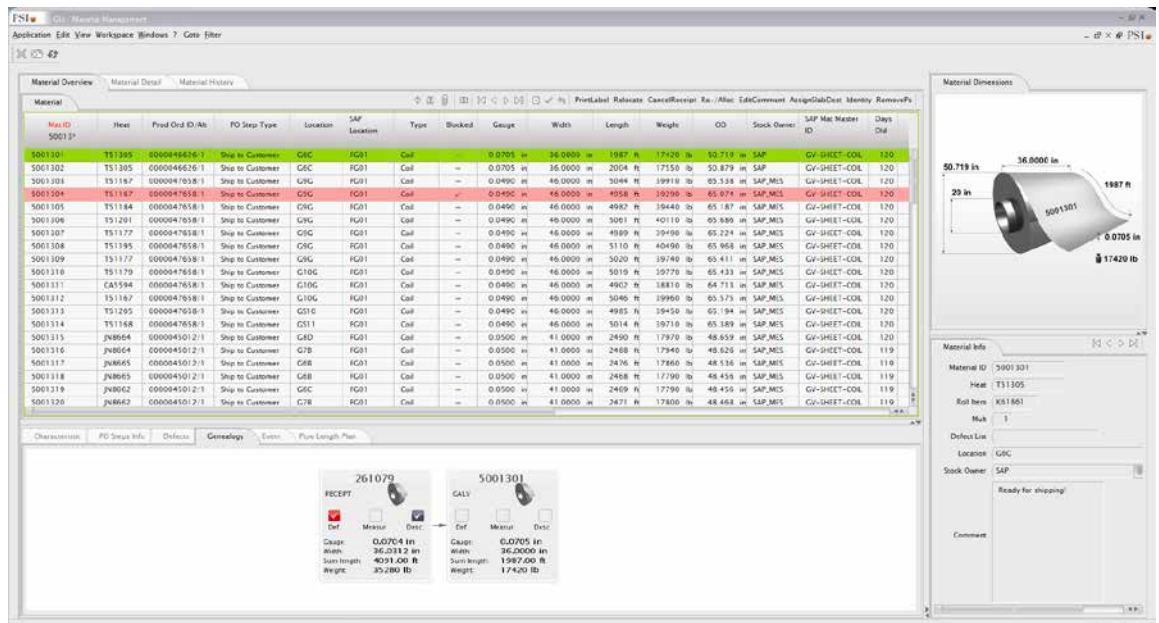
FSI GI: Material Management

Application Edit View Workspace Windows ? Goto Filter

Material Overview | Material Detail | Material History

Material

PrintLabel Relocate CancelReceipt Re-/Alloc EditComment AssignSlabDest Identity RemovePs

| Mat ID 50013* | Heat | Prod Ord ID/Alt | PO Step Type | Location | SAP Location | Type | Blocked | Gauge | Width | Length | Weight | OD | Stock Owner | SAP Mat Master ID | Days Old |
|---|---|---|---|---|---|---|---|---|---|---|---|---|---|---|---|
| 5001301 | T51305 | 0000046626/1 | Ship to Customer | G6C | FG01 | Coil | – | 0.0705 in | 36.0000 in | 1987 ft | 17420 lb | 50.719 in | SAP | GV-SHEET-COIL | 120 |
| 5001302 | T51305 | 0000046626/1 | Ship to Customer | G6C | FG01 | Coil | – | 0.0705 in | 36.0000 in | 2004 ft | 17550 lb | 50.879 in | SAP | GV-SHEET-COIL | 120 |
| 5001303 | T51167 | 0000047658/1 | Ship to Customer | G9G | FG01 | Coil | – | 0.0490 in | 46.0000 in | 5044 ft | 39910 lb | 65.538 in | SAP_MES | GV-SHEET-COIL | 120 |
| 5001304 | T51167 | 0000047658/1 | Ship to Customer | G9G | FG01 | Coil | ✓ | 0.0490 in | 46.0000 in | 4958 ft | 39290 lb | 65.074 in | SAP_MES | GV-SHEET-COIL | 120 |
| 5001305 | T51184 | 0000047658/1 | Ship to Customer | G9G | FG01 | Coil | – | 0.0490 in | 46.0000 in | 4982 ft | 39440 lb | 65.187 in | SAP_MES | GV-SHEET-COIL | 120 |
| 5001306 | T51201 | 0000047658/1 | Ship to Customer | G9G | FG01 | Coil | – | 0.0490 in | 46.0000 in | 5061 ft | 40110 lb | 65.686 in | SAP_MES | GV-SHEET-COIL | 120 |
| 5001307 | T51177 | 0000047658/1 | Ship to Customer | G9G | FG01 | Coil | – | 0.0490 in | 46.0000 in | 4989 ft | 39490 lb | 65.224 in | SAP_MES | GV-SHEET-COIL | 120 |
| 5001308 | T51195 | 0000047658/1 | Ship to Customer | G9G | FG01 | Coil | – | 0.0490 in | 46.0000 in | 5110 ft | 40490 lb | 65.968 in | SAP_MES | GV-SHEET-COIL | 120 |
| 5001309 | T51177 | 0000047658/1 | Ship to Customer | G9G | FG01 | Coil | – | 0.0490 in | 46.0000 in | 5020 ft | 39740 lb | 65.411 in | SAP_MES | GV-SHEET-COIL | 120 |
| 5001310 | T51170 | 0000047658/1 | Ship to Customer | G10G | FG01 | Coil | – | 0.0490 in | 46.0000 in | 5019 ft | 39770 lb | 65.433 in | SAP_MES | GV-SHEET-COIL | 120 |
| 5001311 | CA5594 | 0000047658/1 | Ship to Customer | G10G | FG01 | Coil | – | 0.0490 in | 46.0000 in | 4902 ft | 38810 lb | 64.713 in | SAP_MES | GV-SHEET-COIL | 120 |
| 5001312 | T51167 | 0000047658/1 | Ship to Customer | G10G | FG01 | Coil | – | 0.0490 in | 46.0000 in | 5046 ft | 39960 lb | 65.575 in | SAP_MES | GV-SHEET-COIL | 120 |
| 5001313 | T51205 | 0000047658/1 | Ship to Customer | G510 | FG01 | Coil | – | 0.0490 in | 46.0000 in | 4985 ft | 39450 lb | 65.194 in | SAP_MES | GV-SHEET-COIL | 120 |
| 5001314 | T51168 | 0000047658/1 | Ship to Customer | G511 | FG01 | Coil | – | 0.0490 in | 46.0000 in | 5014 ft | 39710 lb | 65.389 in | SAP_MES | GV-SHEET-COIL | 120 |
| 5001315 | JN8664 | 0000045012/1 | Ship to Customer | G8D | FG01 | Coil | – | 0.0500 in | 41.0000 in | 2490 ft | 17970 lb | 48.659 in | SAP_MES | GV-SHEET-COIL | 120 |
| 5001316 | JN8664 | 0000045012/1 | Ship to Customer | G7B | FG01 | Coil | – | 0.0500 in | 41.0000 in | 2488 ft | 17940 lb | 48.626 in | SAP_MES | GV-SHEET-COIL | 119 |
| 5001317 | JN8665 | 0000045012/1 | Ship to Customer | G6B | FG01 | Coil | – | 0.0500 in | 41.0000 in | 2476 ft | 17860 lb | 48.536 in | SAP_MES | GV-SHEET-COIL | 119 |
| 5001318 | JN8665 | 0000045012/1 | Ship to Customer | G6B | FG01 | Coil | – | 0.0500 in | 41.0000 in | 2468 ft | 17790 lb | 48.456 in | SAP_MES | GV-SHEET-COIL | 119 |
| 5001319 | JN8662 | 0000045012/1 | Ship to Customer | G6C | FG01 | Coil | – | 0.0500 in | 41.0000 in | 2469 ft | 17790 lb | 48.456 in | SAP_MES | GV-SHEET-COIL | 119 |
| 5001320 | JN8662 | 0000045012/1 | Ship to Customer | G7B | FG01 | Coil | – | 0.0500 in | 41.0000 in | 2471 ft | 17800 lb | 48.468 in | SAP_MES | GV-SHEET-COIL | 119 |

Characteristic | PO Steps Info | Defects | Genealogy | Event | Pure Length Plan

261079
RECEPT
Def Measur Desc
Gauge: 0.0704 in
Width: 36.0312 in
Sum length: 4091.00 ft
Weight: 35280 lb

5001301
GALV
Def Measur Desc
Gauge: 0.0705 in
Width: 36.0000 in
Sum length: 1987.00 ft
Weight: 17420 lb

Material Dimensions

50.719 in
36.0000 in
1987 ft
20 in
5001301
0.0705 in
17420 lb

Material Info

Material ID 5001301
Heat T51305
Roll Item K61661
Mult 1
Defect List
Location G6C
Stock Owner SAP
Comment Ready for shipping!